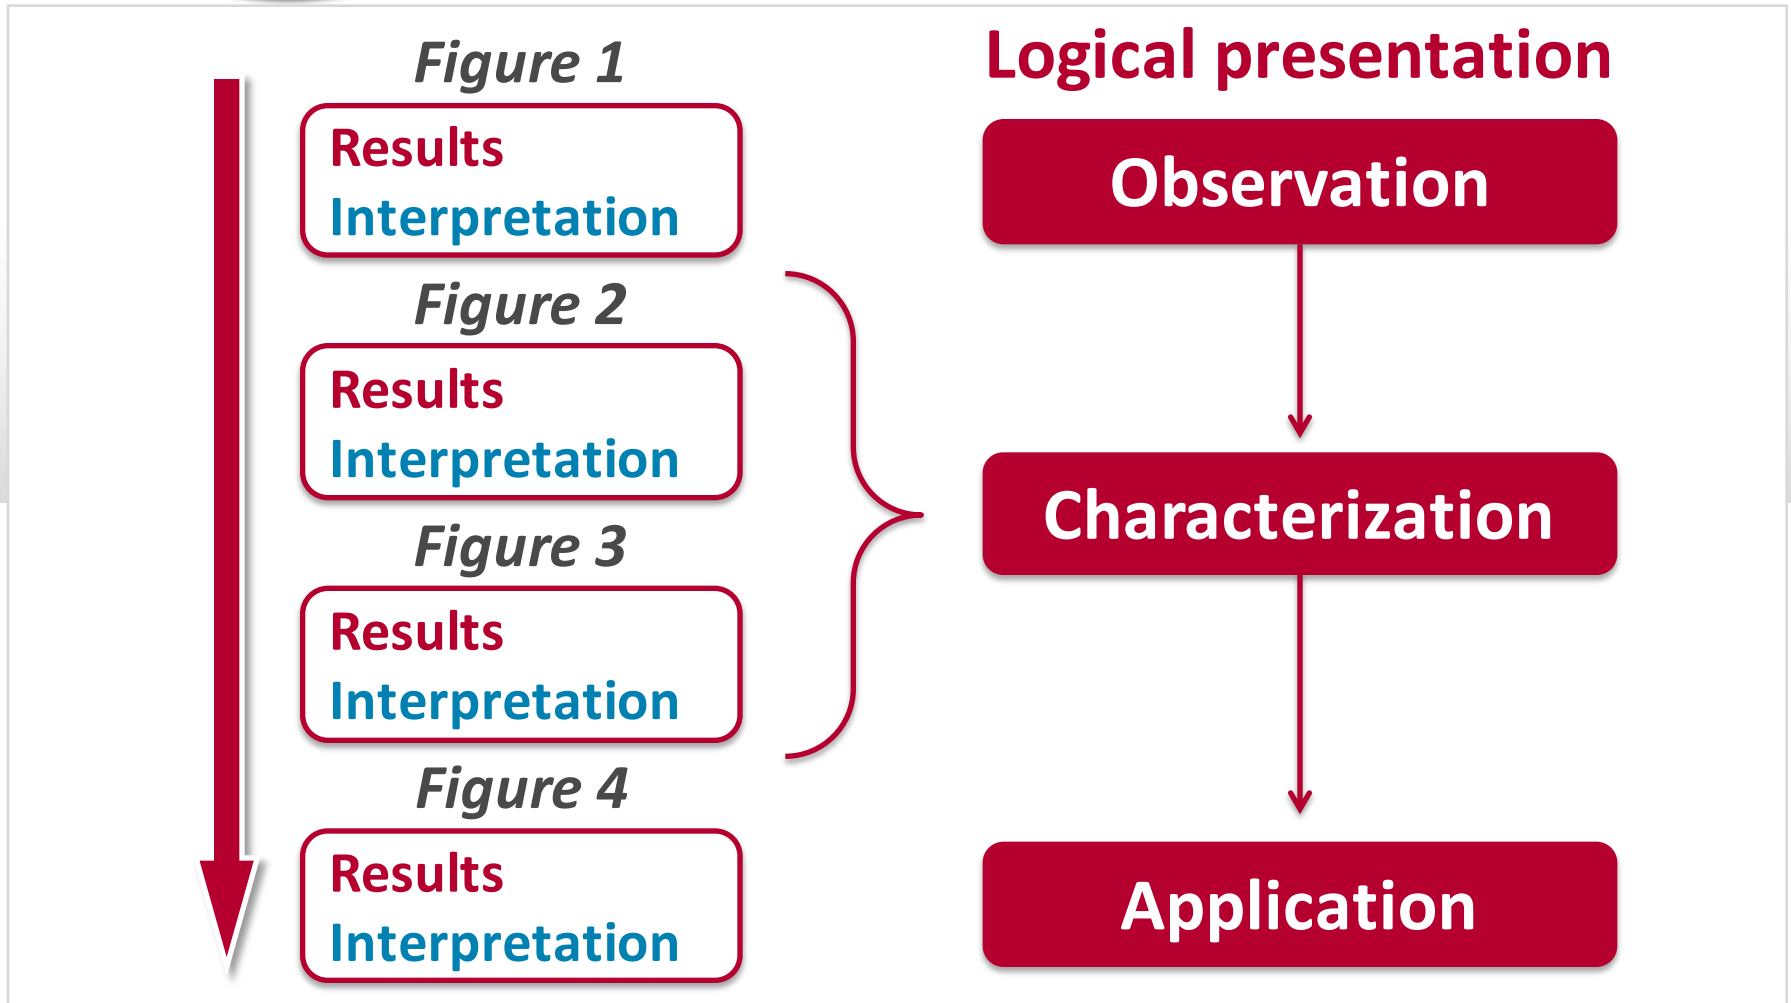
Figure 1

Results
Interpretation

Figure 2

Results
Interpretation

Figure 3

Results
Interpretation

Figure 4

Results
Interpretation

Logical presentation

Observation

Characterization

Application